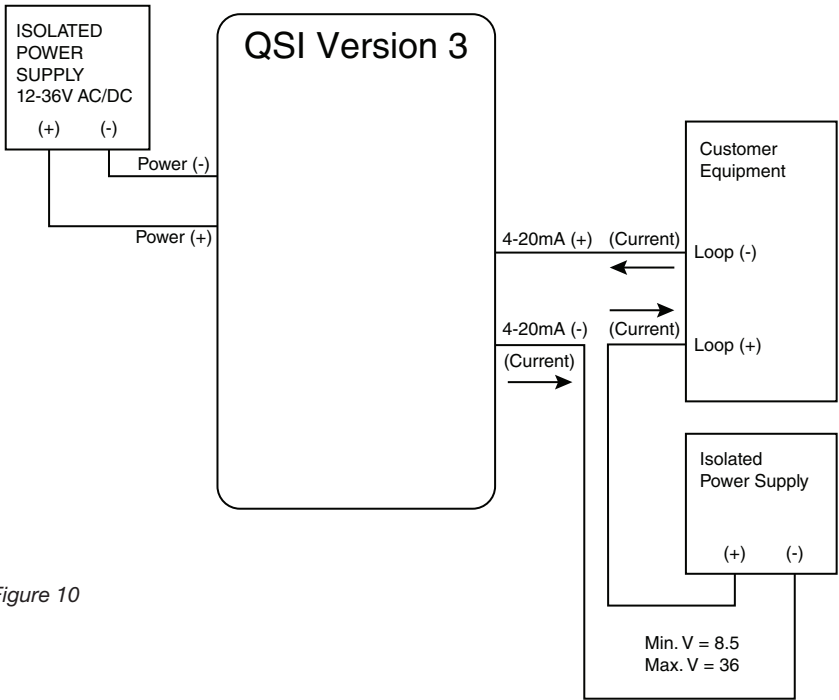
ISOLATED POWER SUPPLY 12-36V AC/DC

(+) (-)

QSI Version 3

Power (-)

Power (+)

Customer Equipment

4-20mA (+) (Current)

Loop (-)

4-20mA (-) (Current)

Loop (+)

(Current)

Isolated Power Supply

(+) (-)

Figure 10

Min. V = 8.5
Max. V = 36